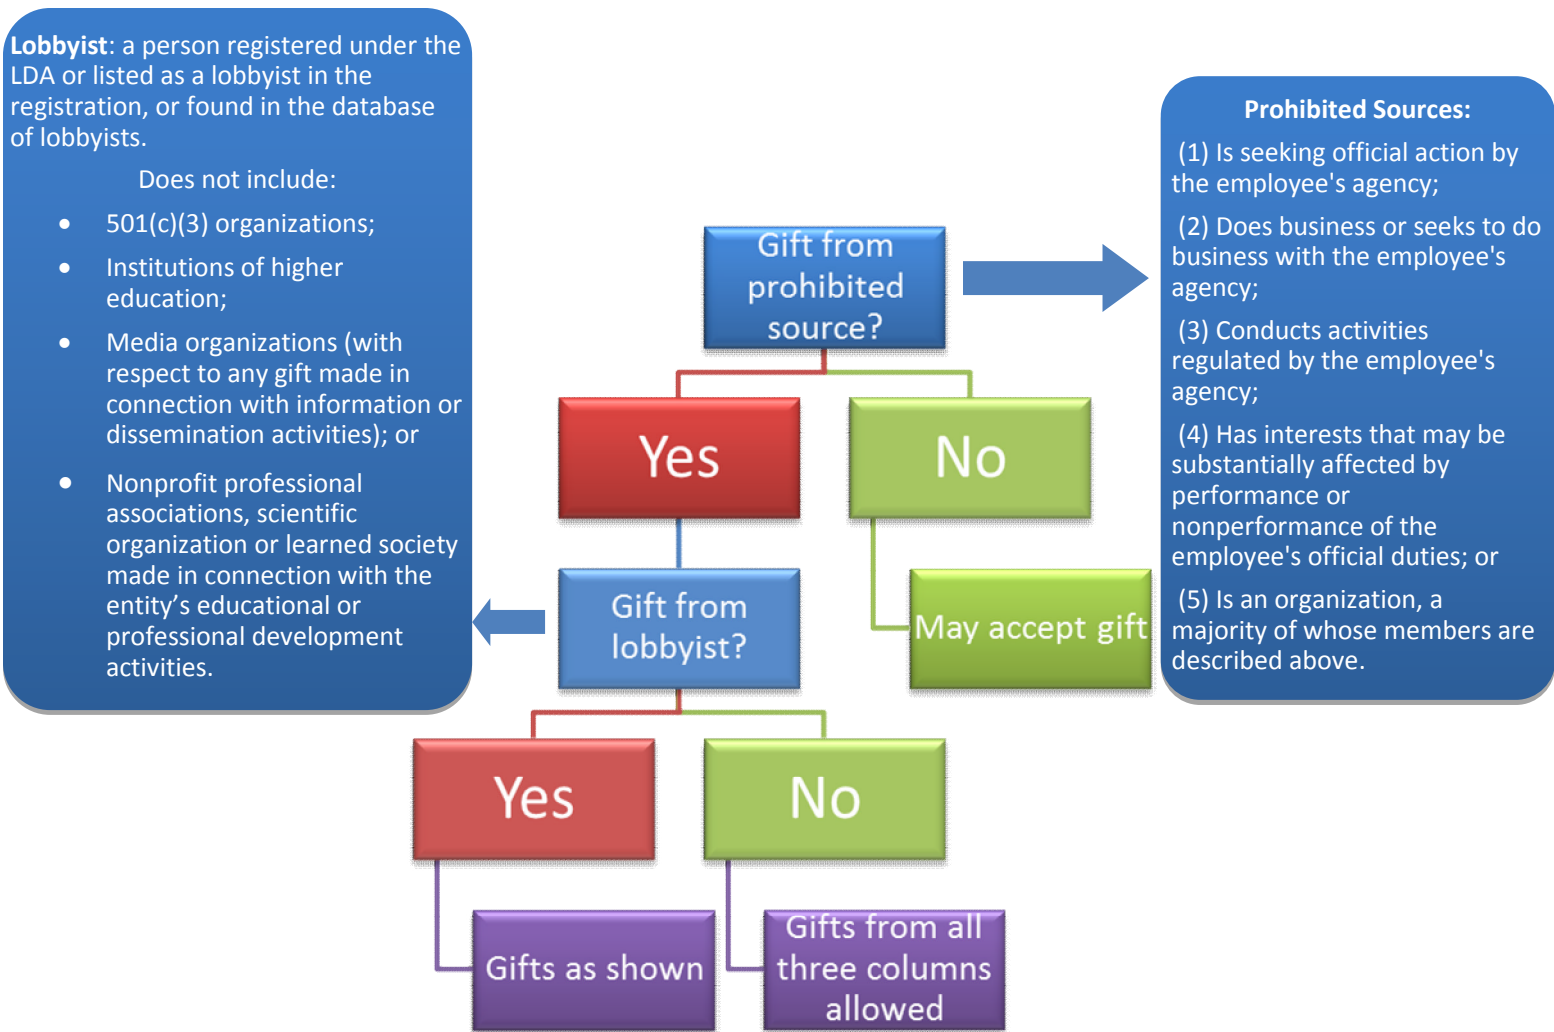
**Lobbyist**: a person registered under the LDA or listed as a lobbyist in the registration, or found in the database of lobbyists.

Does not include:

- 501(c)(3) organizations;
- Institutions of higher education;
- Media organizations (with respect to any gift made in connection with information or dissemination activities); or
- Nonprofit professional associations, scientific organization or learned society made in connection with the entity's educational or professional development activities.

Gift from prohibited source?

Yes

No

Gift from lobbyist?

May accept gift

Yes

No

Gifts as shown

Gifts from all three columns allowed

**Prohibited Sources:**

(1) Is seeking official action by the employee's agency;

(2) Does business or seeks to do business with the employee's agency;

(3) Conducts activities regulated by the employee's agency;

(4) Has interests that may be substantially affected by performance or nonperformance of the employee's official duties; or

(5) Is an organization, a majority of whose members are described above.